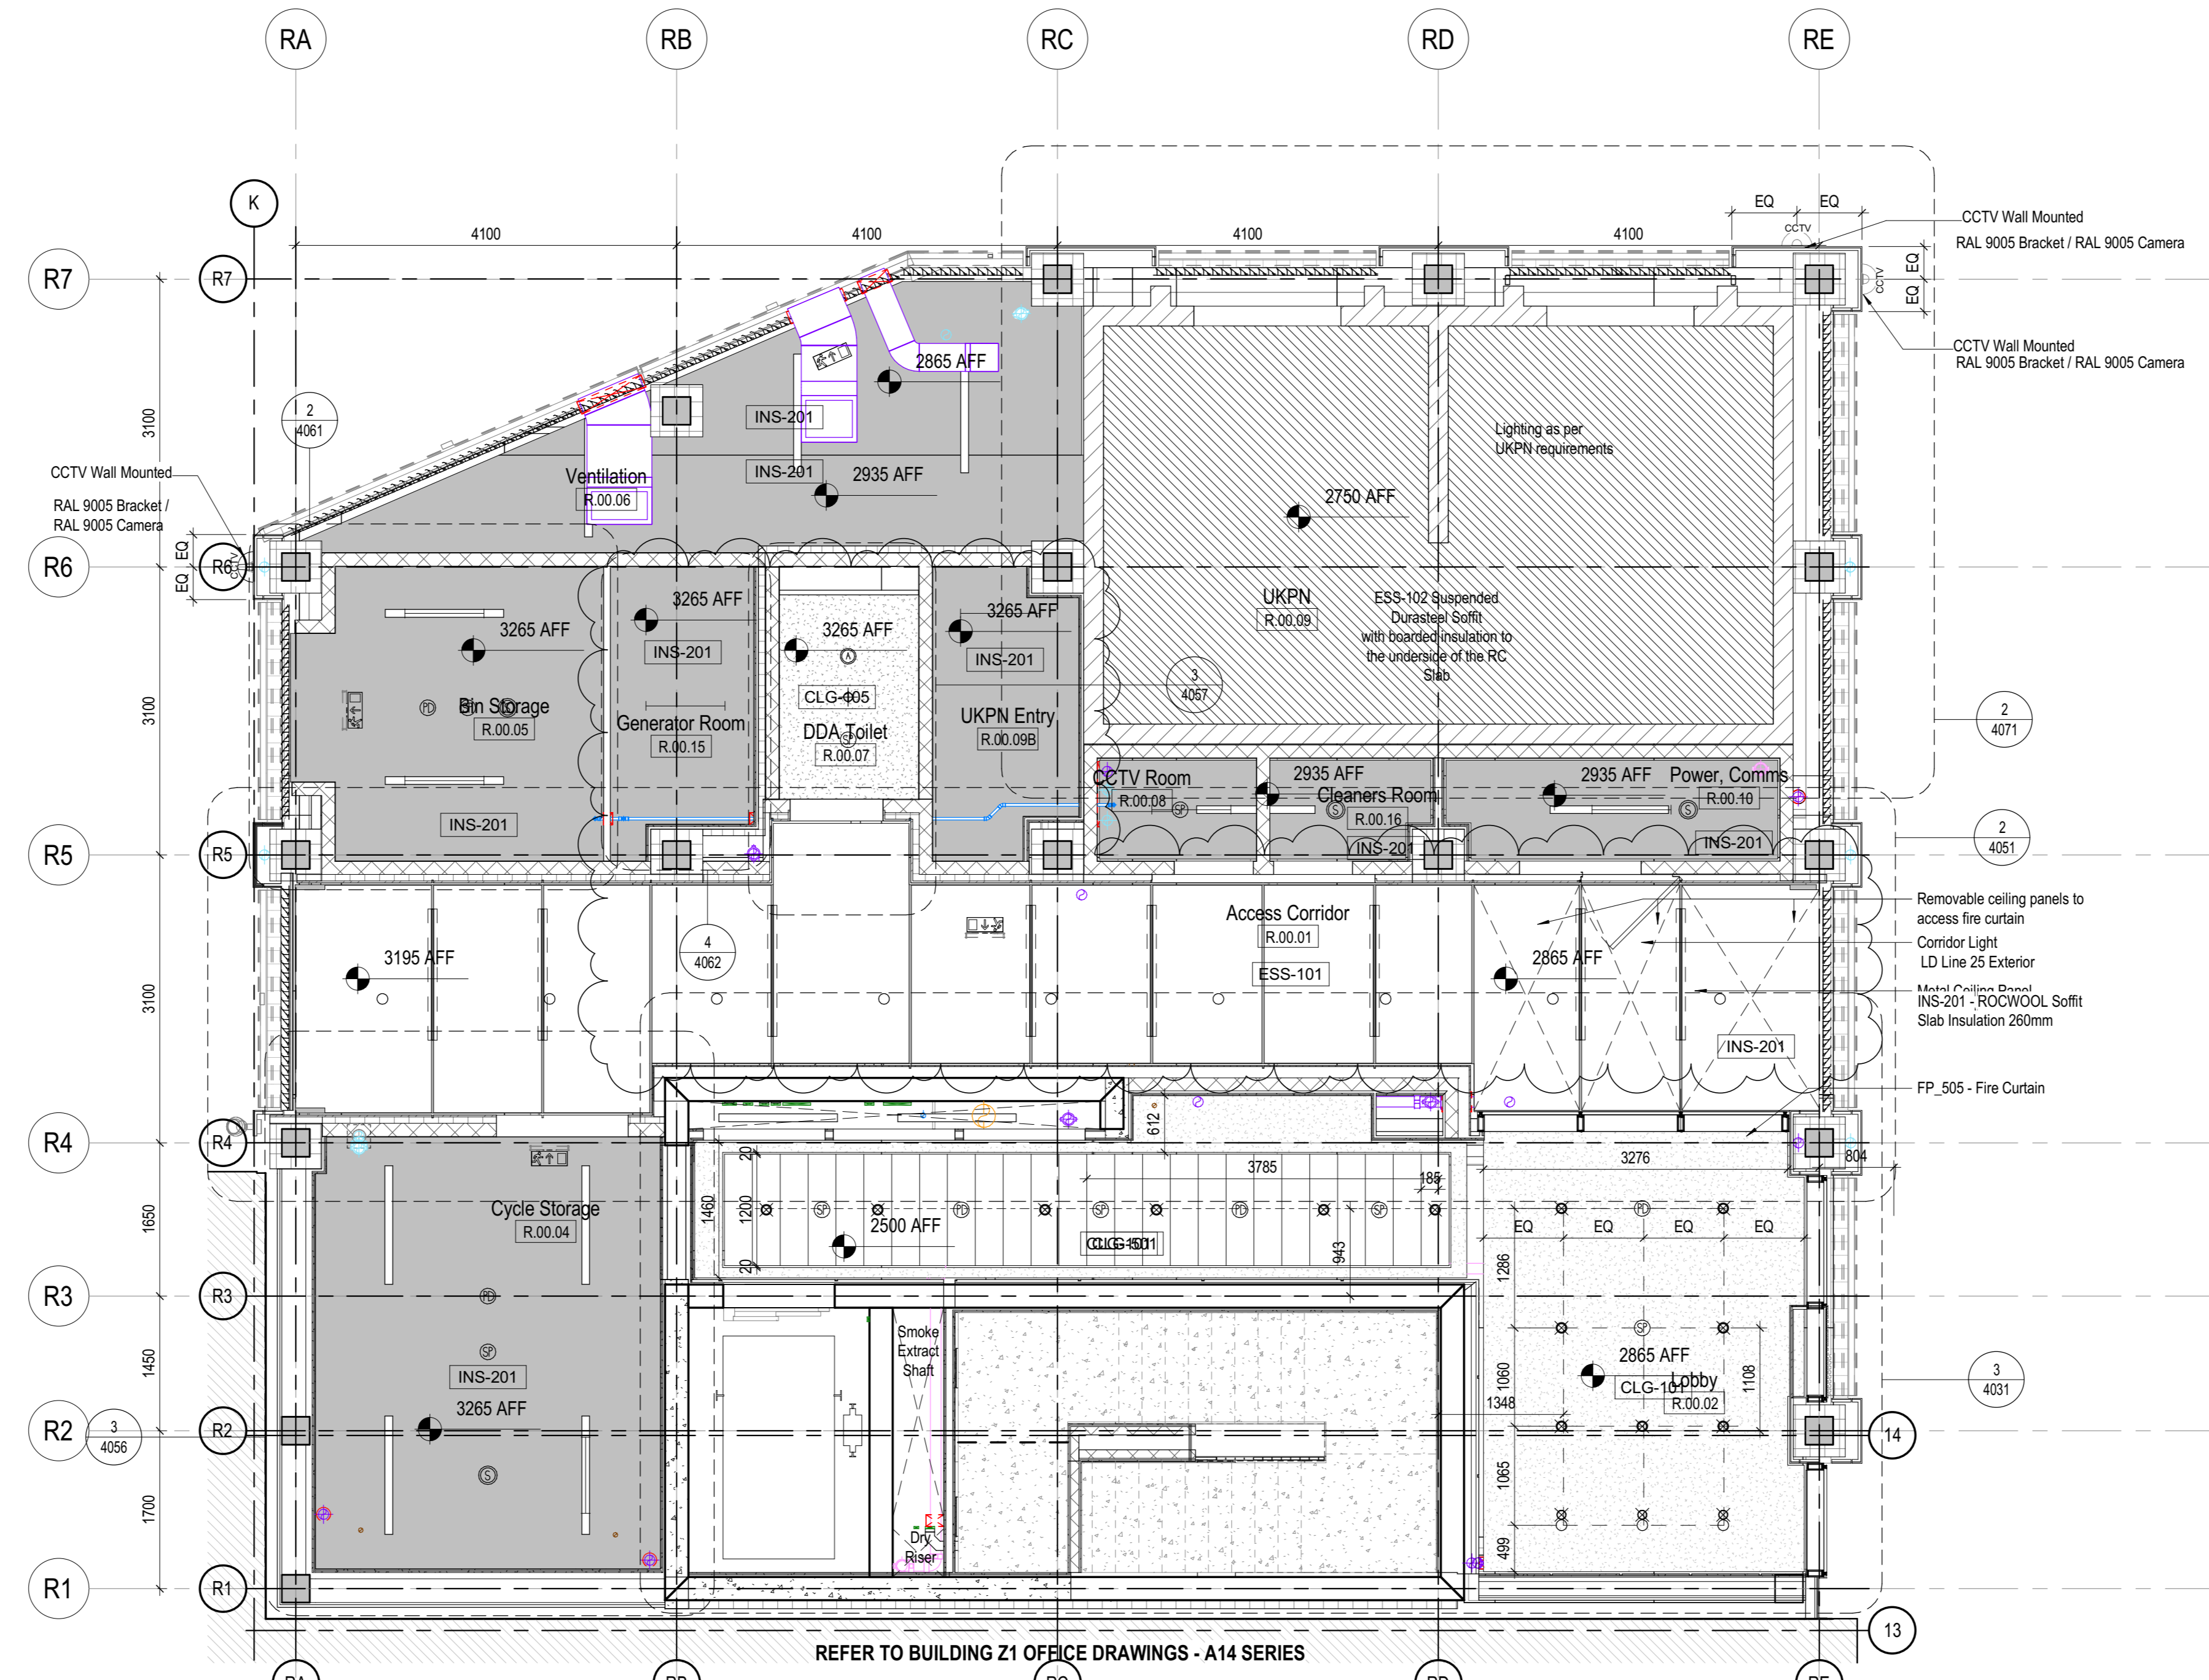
RA RB RC RD RE

K

4100 4100 4100 4100

EQ EQ

CCTV

CCTV Wall Mounted
RAL 9005 Bracket / RAL 9005 Camera

EQ EQ

CCTV

CCTV Wall Mounted
RAL 9005 Bracket / RAL 9005 Camera

R7 R7

3100

2
4061

2865 AFF

INS-201

INS-201

2935 AFF

Ventilation
R.00.06

Lighting as per UKPN requirements

2750 AFF

CCTV Wall Mounted
RAL 9005 Bracket / RAL 9005 Camera

EQ EQ

R6 R6

3100

3265 AFF

Bin Storage
R.00.05

3265 AFF
INS-201

Generator Room
R.00.15

3265 AFF

CLG-005

DDA Toilet
R.00.07

3265 AFF
INS-201

UKPN Entry
R.00.09B

UKPN
R.00.09

ESS-102 Suspended Durasteel Soffit with boarded insulation to the underside of the RC Slab

3
4057

2
4071

INS-201

CCTV Room
R.00.08

2935 AFF

Cleaners Room
R.00.16

INS-201

2935 AFF

Power, Comms
R.00.10

INS-201

R5 R5

2
4051

3100

3195 AFF

4
4062

Access Corridor
R.00.01

ESS-101

2865 AFF

Removable ceiling panels to access fire curtain

Corridor Light
LD Line 25 Exterior

Metal Ceiling Panel
INS-201 - ROCWOOL Soffit Slab Insulation 260mm

INS-201

FP_505 - Fire Curtain

R4 R4

612

3785

185

3276

804

1650

Cycle Storage
R.00.04

1460

20
1200
20

2500 AFF

CLG-501

943

EQ EQ EQ EQ

1286

R3 R3

1450

INS-201

3265 AFF

Smoke Extract Shaft

2865 AFF

CLG-101
Lobby
R.00.02

1060

1348

1108

3
4031

R2 R2

3
4056

14

1700

1065

Dry Riser

499

R1 R1

13

REFER TO BUILDING Z1 OFFICE DRAWINGS - A14 SERIES